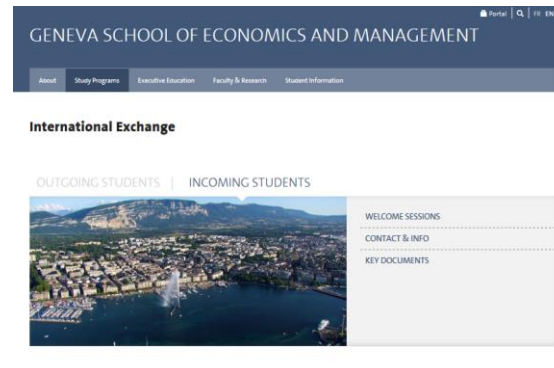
Portal | FR EN

GENEVA SCHOOL OF ECONOMICS AND MANAGEMENT

About | Study Programs | Executive Education | Faculty & Research | Student Information

International Exchange

OUTGOING STUDENTS | INCOMING STUDENTS

WELCOME SESSIONS
CONTACT & INFO
KEY DOCUMENTS